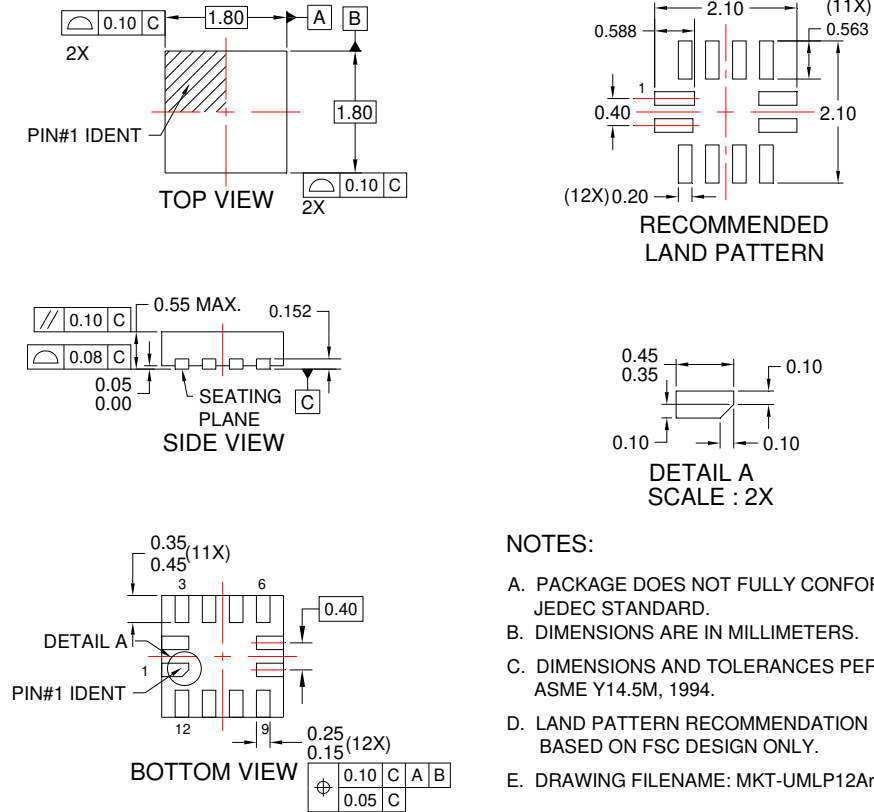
0.10 C
2X
1.80
A
B
PIN#1 IDENT
1.80
TOP VIEW
0.10 C
2X

2.10
(11X)
0.588
0.563
1
0.40
2.10
(12X) 0.20
RECOMMENDED
LAND PATTERN

0.10 C
0.55 MAX.
0.152
0.08 C
0.05
0.00
SEATING
PLANE
C
SIDE VIEW

0.45
0.35
0.10
0.10
0.10
DETAIL A
SCALE : 2X

0.35
0.45
(11X)
3
6
0.40
DETAIL A
1
PIN#1 IDENT
12
9
0.25
0.15
(12X)
BOTTOM VIEW
0.10 C A B
0.05 C

NOTES:

A. PACKAGE DOES NOT FULLY CONFOR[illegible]
JEDEC STANDARD.
B. DIMENSIONS ARE IN MILLIMETERS.
C. DIMENSIONS AND TOLERANCES PER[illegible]
ASME Y14.5M, 1994.
D. LAND PATTERN RECOMMENDATION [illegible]
BASED ON FSC DESIGN ONLY.
E. DRAWING FILENAME: MKT-UMLP12Ar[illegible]